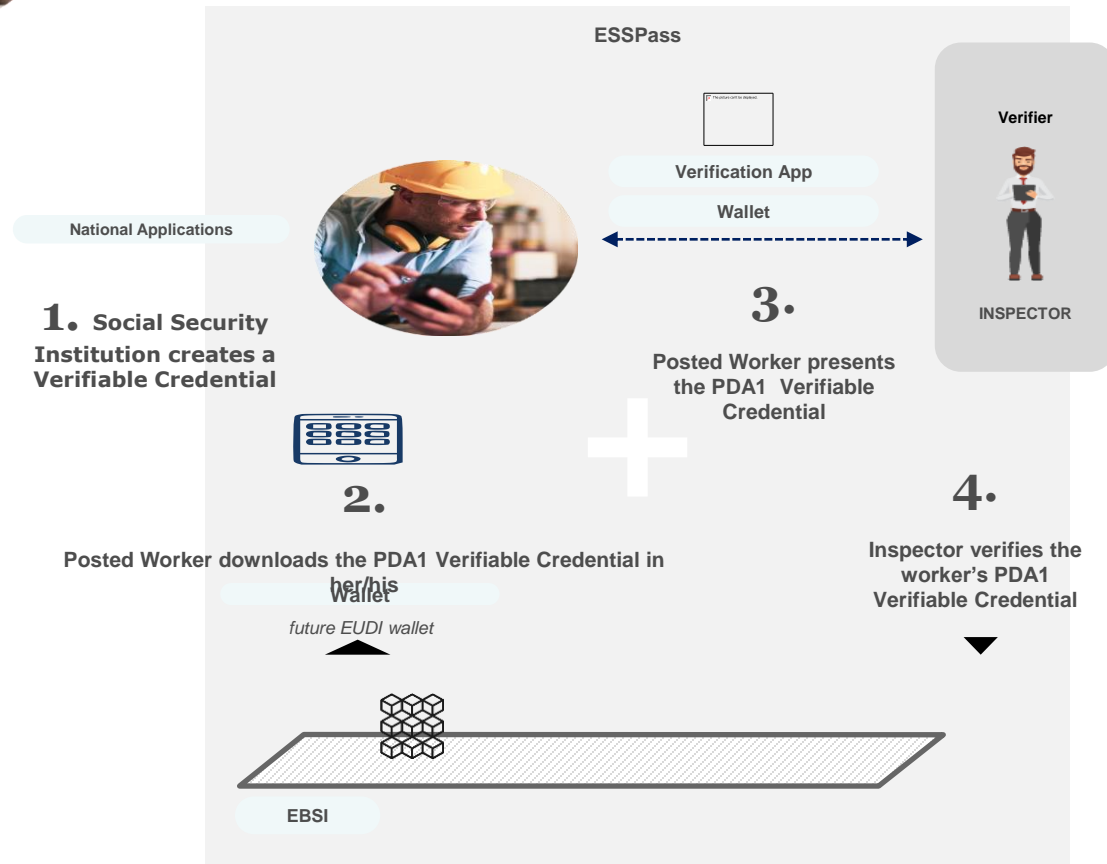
ESSPass

Verifier

Verification App

Wallet

National Applications

INSPECTOR

1. Social Security Institution creates a Verifiable Credential

3. Posted Worker presents the PDA1 Verifiable Credential

2.

4.

Posted Worker downloads the PDA1 Verifiable Credential in her/his Wallet

Inspector verifies the worker's PDA1 Verifiable Credential

Wallet

future EUDI wallet

EBSI